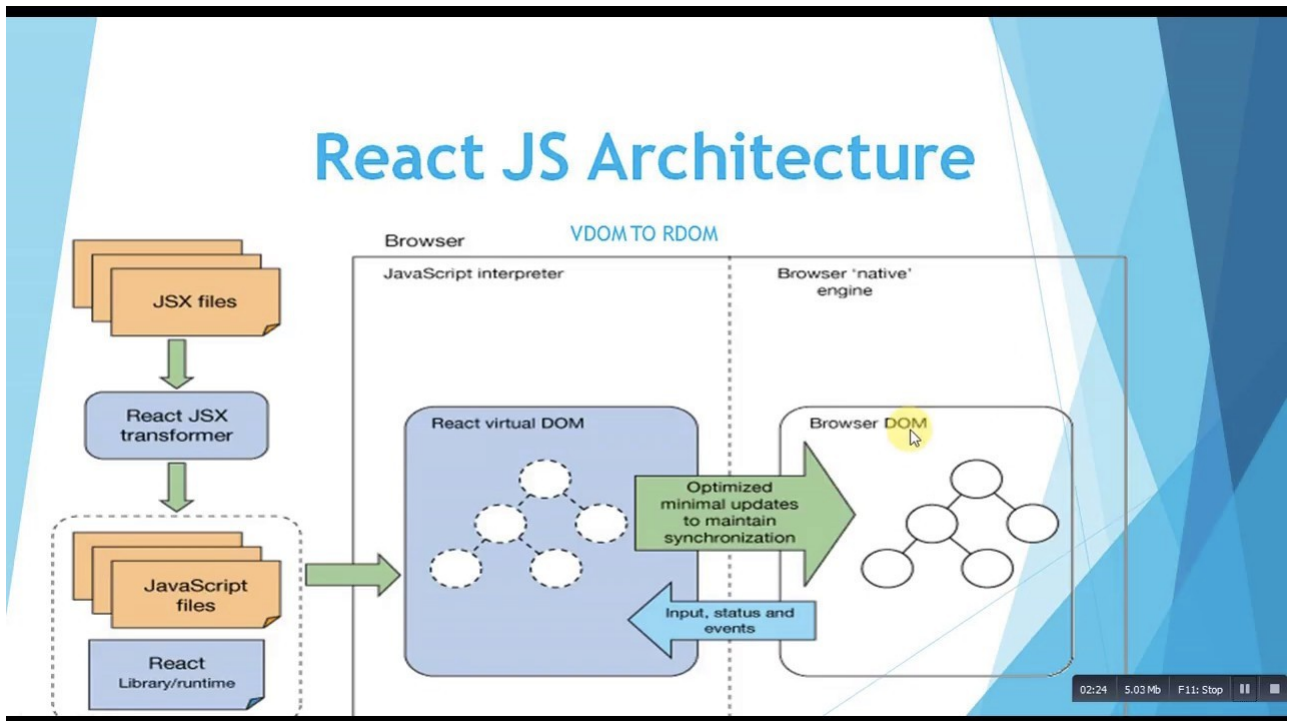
React JS Architecture

VDOM TO RDOM

Browser

JavaScript interpreter

Browser 'native' engine

JSX files

React JSX transformer

JavaScript files

React Library/runtime

React virtual DOM

Optimized minimal updates to maintain synchronization

Input, status and events

Browser DOM

02:24 5.03 Mb F11: Stop